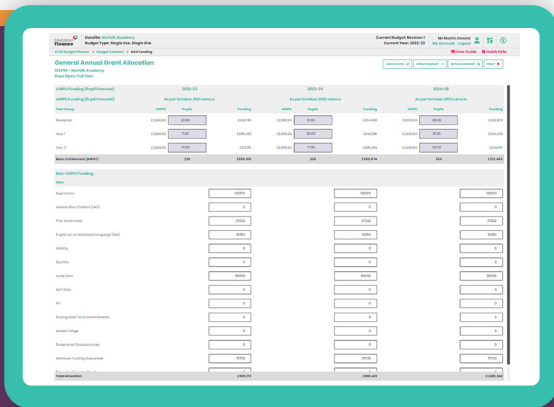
Education Finance

Details: Norfolk Academy
Budget Type: Single Use, Single Site

Current Budget Revision 1
Current Year: 2022-23

Mr Martin Dowick
My Account | Logout

ECSD Budget Process > Budget Creation > GAG Funding

User Guide | Quick Help

General Annual Grant Allocation

ESSMB - Norfolk Academy
Days Open Full Year

AWPU Funding (Pupil Forecast)

| | 2022-23 | | | 2023-24 | | | 2024-25 | | |
|---|---|---|---|---|---|---|---|---|---|
| AWPU Funding (Pupil Forecast) | As per October 2021 census | | | As per October 2022 census | | | As per October 2023 census | | |
| Year Group | AWPU | Pupils | Funding | AWPU | Pupils | Funding | AWPU | Pupils | Funding |
| Reception | £3,180.00 | 30.00 | £95,400 | £3,180.00 | 31.00 | £98,580 | £3,180.00 | 28.00 | £89,040 |
| Year 1 | £3,180.00 | 71.00 | £225,780 | £3,180.00 | 68.00 | £216,240 | £3,180.00 | 70.00 | £222,600 |
| Year 2 | £3,180.00 | 74.00 | £235,320 | £3,180.00 | 71.00 | £225,780 | £3,180.00 | 62.00 | £197,160 |
| Basic Entitlement (AWPU) | | 226 | £550,530 | | 208 | £540,574 | | 226 | £722,480 |

Non-AWPU Funding

| Item | 2022-23 | 2023-24 | 2024-25 |
|---|---|---|---|
| Deprivation | 23071 | 23071 | 23071 |
| Looked After Children (LAC) | 0 | 0 | 0 |
| Prior Attainment | 37332 | 37332 | 37332 |
| English as an Additional Language (EAL) | 16951 | 16951 | 16951 |
| Mobility | 0 | 0 | 0 |
| Sparsity | 0 | 0 | 0 |
| Lump Sum | 99999 | 99999 | 99999 |
| Split Sites | 0 | 0 | 0 |
| PFI | 0 | 0 | 0 |
| Existing Exam Items Discontinued | 0 | 0 | 0 |
| London Fringe | 0 | 0 | 0 |
| Exceptional Circumstances | 0 | 0 | 0 |
| Minimum Funding Guarantee | 19753 | 19753 | 19753 |
| Total Allocation | £983,379 | £985,401 | £1,035,340 |